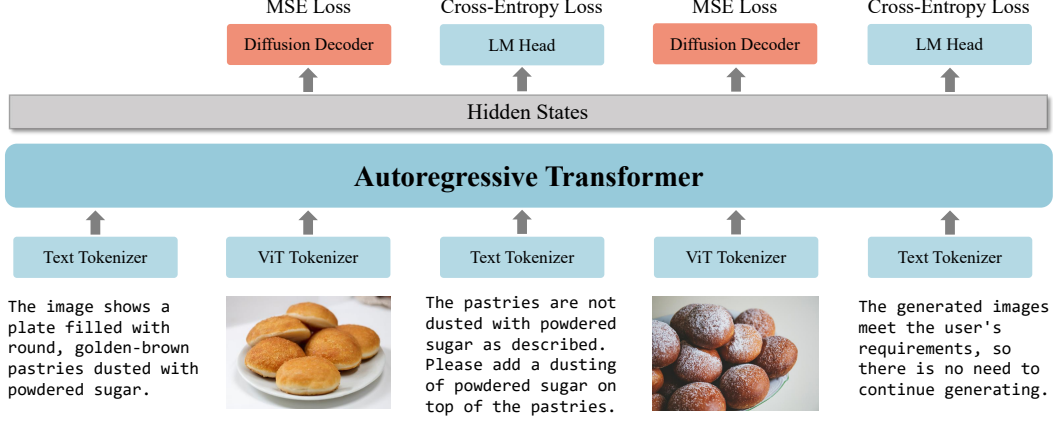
MSE Loss

Diffusion Decoder

Cross-Entropy Loss

LM Head

MSE Loss

Diffusion Decoder

Cross-Entropy Loss

LM Head

Hidden States

Autoregressive Transformer

Text Tokenizer

ViT Tokenizer

Text Tokenizer

ViT Tokenizer

Text Tokenizer

The image shows a plate filled with round, golden-brown pastries dusted with powdered sugar.

The pastries are not dusted with powdered sugar as described. Please add a dusting of powdered sugar on top of the pastries.

The generated images meet the user's requirements, so there is no need to continue generating.